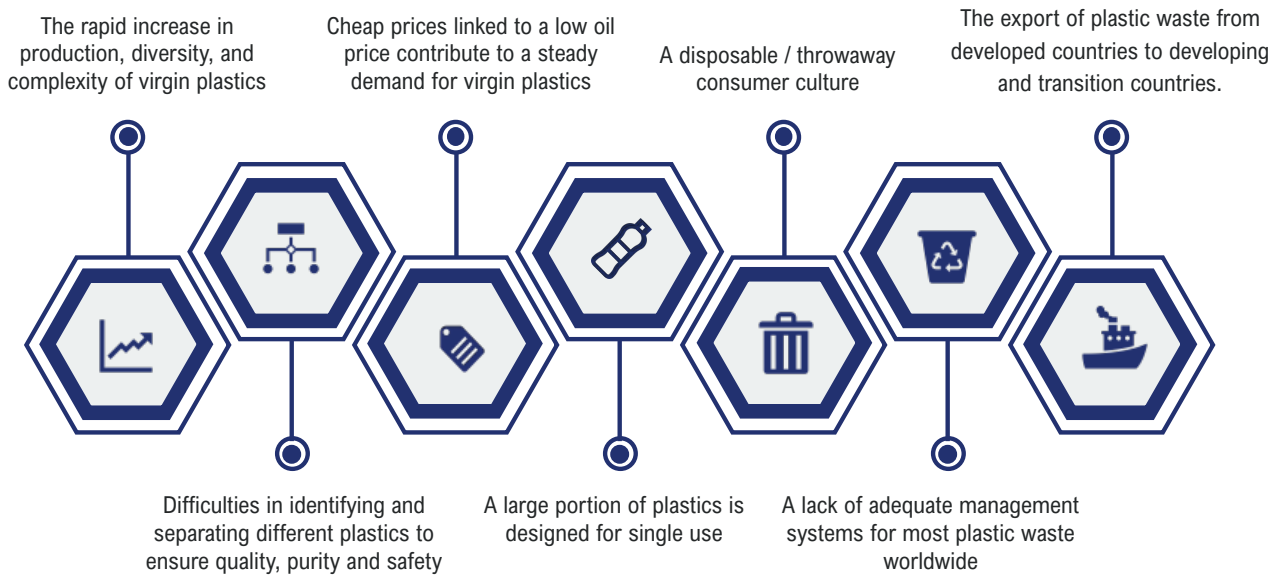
The rapid increase in production, diversity, and complexity of virgin plastics

Cheap prices linked to a low oil price contribute to a steady demand for virgin plastics

A disposable / throwaway consumer culture

The export of plastic waste from developed countries to developing and transition countries.

Difficulties in identifying and separating different plastics to ensure quality, purity and safety

A large portion of plastics is designed for single use

A lack of adequate management systems for most plastic waste worldwide